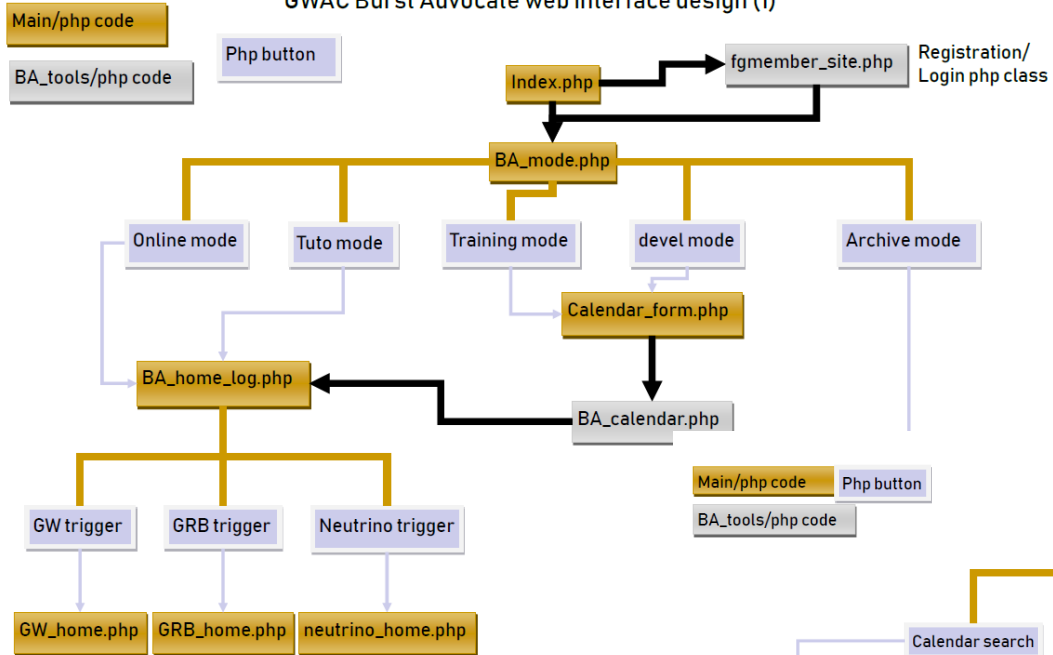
GWAC Burst Advocate web interface design (I)

Main/php code

BA_tools/php code

Php button

Index.php

fgmember_site.php

Registration/ Login php class

BA_mode.php

Online mode

Tuto mode

Training mode

devel mode

Archive mode

Calendar_form.php

BA_home_log.php

BA_calendar.php

GW trigger

GRB trigger

Neutrino trigger

GW_home.php

GRB_home.php

neutrino_home.php

Main/php code

Php button

BA_tools/php code

Calendar search